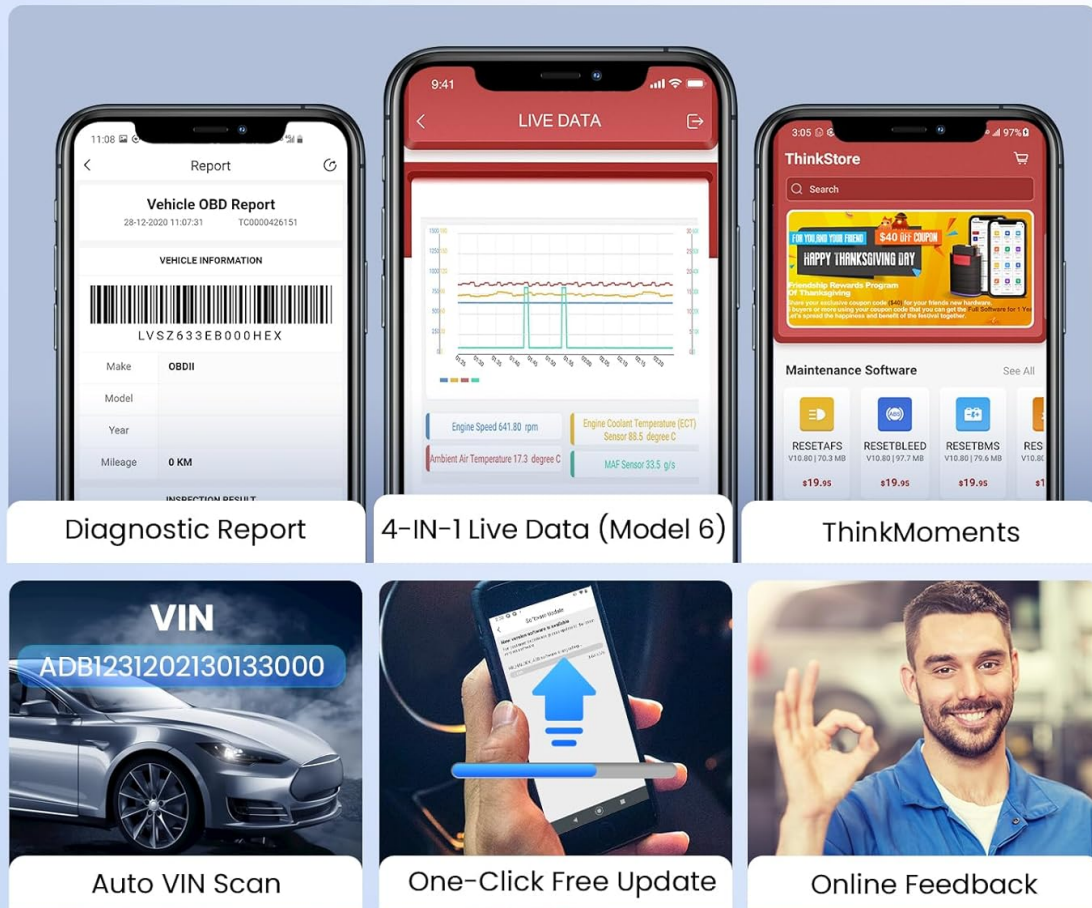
11:08

Report

Vehicle OBD Report

28-12-2020 11:07:31 TC0000426151

VEHICLE INFORMATION

LVSZ633EB000HEX

| Make | OBDII |
|---|---|
| Model | |
| Year | |
| Mileage | 0 KM |

INSPECTION RESULT

Diagnostic Report

9:41

LIVE DATA

Engine Speed 641.80 rpm

Engine Coolant Temperature (ECT) Sensor 88.5 degree C

Ambient Air Temperature 17.3 degree C

MAF Sensor 33.5 g/s

4-IN-1 Live Data (Model 6)

3:05 97%

ThinkStore

Search

FOR YOU AND YOUR FRIEND $40 OFF COUPON

HAPPY THANKSGIVING DAY

Friendship Rewards Program Of Thanksgiving

Maintenance Software See All

RESETAFS V10.80 | 70.3 MB $19.95

RESETBLEED V10.80 | 97.7 MB $19.95

RESETBMS V10.80 | 79.6 MB $19.95

RES V10.80 $1

ThinkMoments

VIN

ADB1231202130133000

Auto VIN Scan

One-Click Free Update

Online Feedback